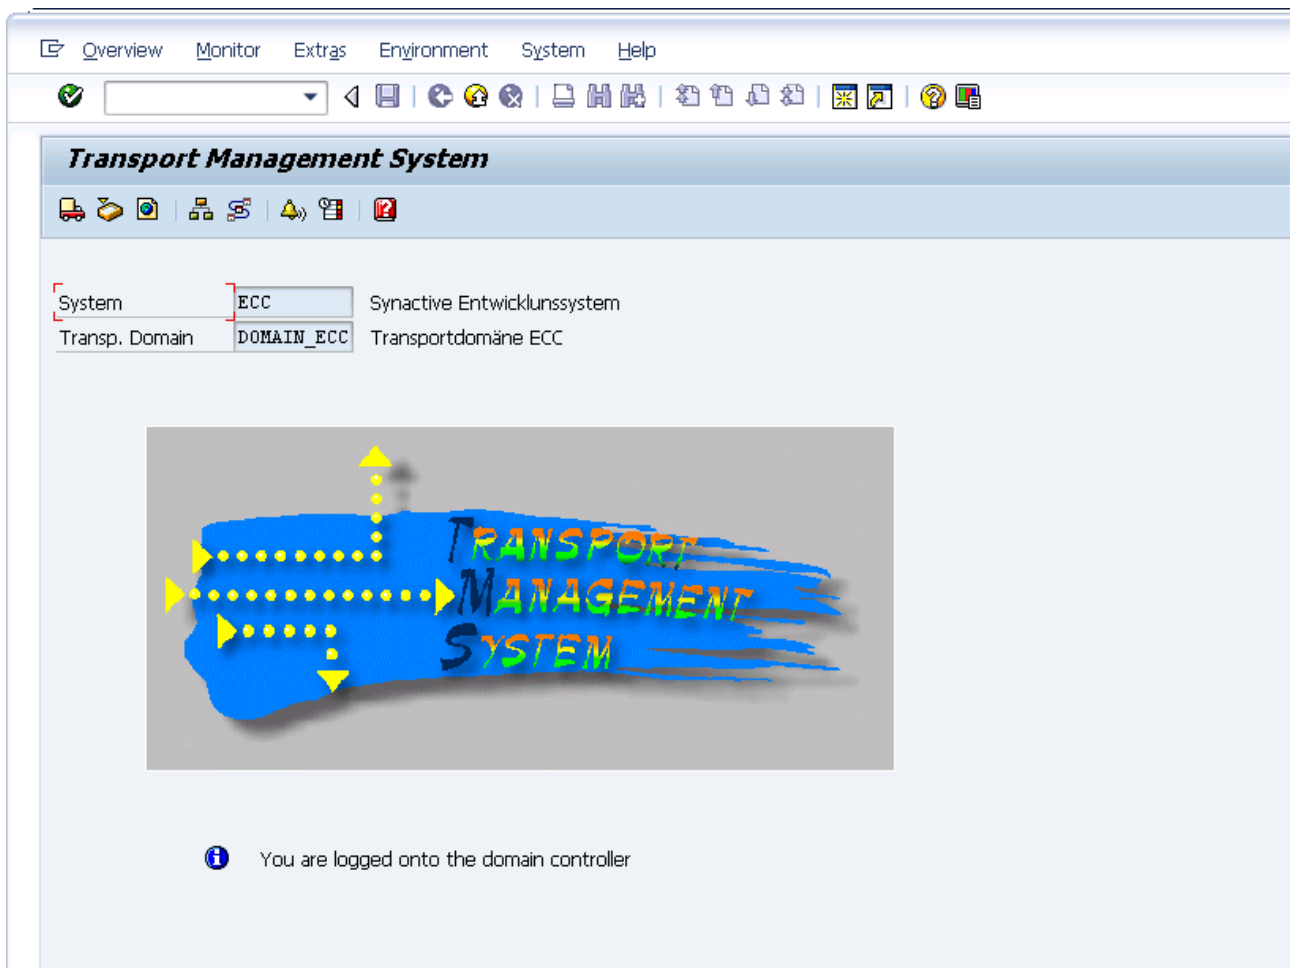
Overview Monitor Extras Environment System Help

Transport Management System

| System | ECC | Synactive Entwicklunssystem |
|---|---|---|
| Transp. Domain | DOMAIN_ECC | Transportdomäne ECC |

TRANSPORT MANAGEMENT SYSTEM

You are logged onto the domain controller